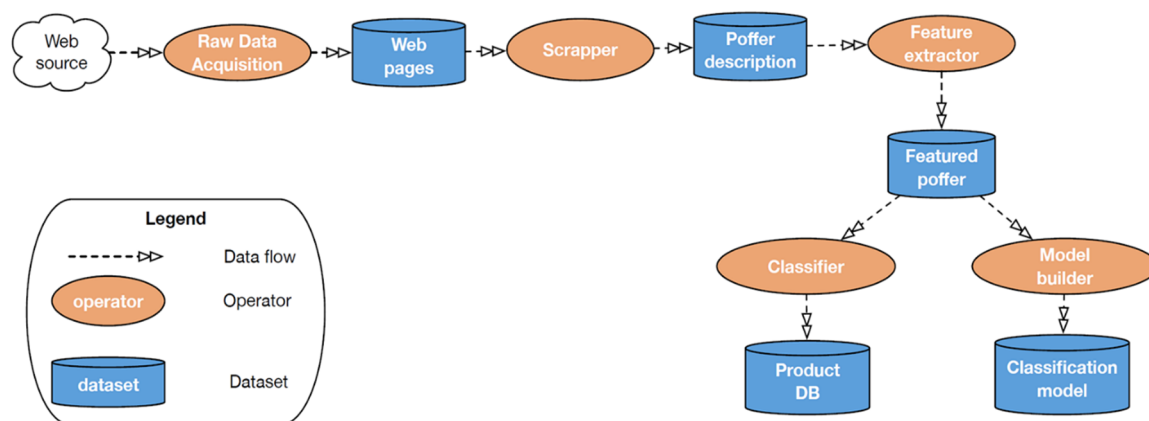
Web source

Raw Data Acquisition

Web pages

Scrapper

Poffer description

Feature extractor

Featured poffer

Classifier

Model builder

Product DB

Classification model

Legend

Data flow

operator

Operator

dataset

Dataset